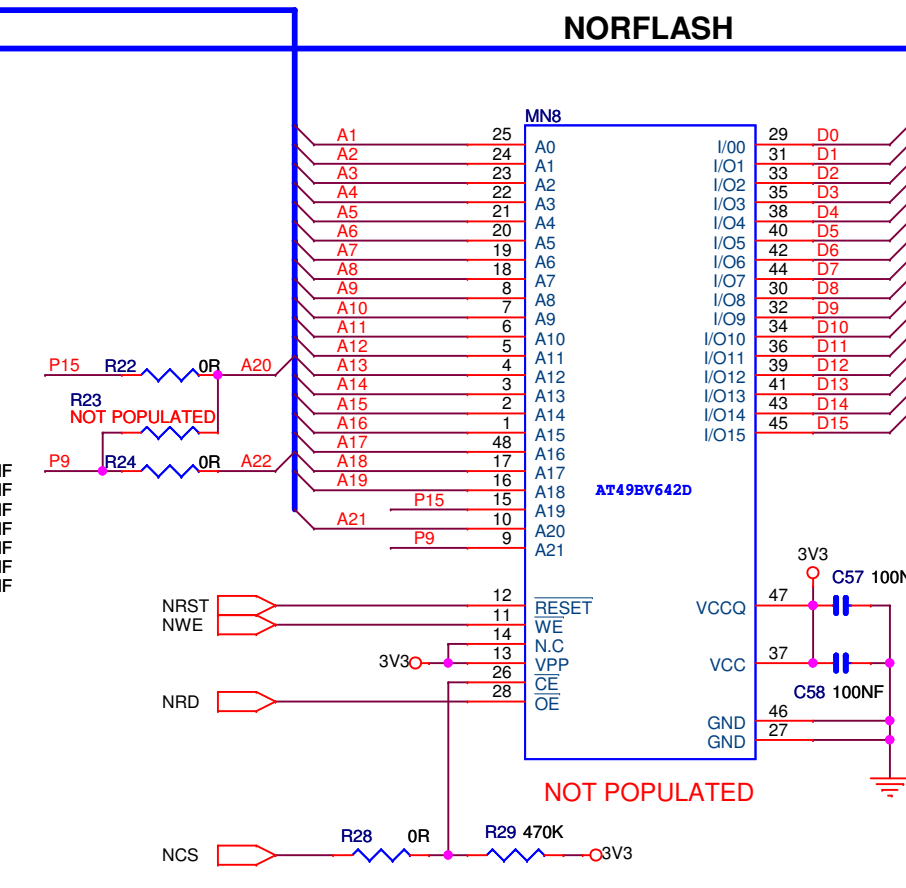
NORFLASH

MN8

A1 25 A0
A2 24 A1
A3 23 A2
A4 22 A3
A5 21 A4
A6 20 A5
A7 19 A6
A8 18 A7
A9 8 A8
A10 7 A9
A11 6 A10
A12 5 A11
A13 4 A12
A14 3 A13
A15 2 A14
A16 1 A15
A17 48 A16
A18 17 A17
A19 16 A18
P15 15 A19
A21 10 A20
P9 9 A21

I/00 29 D0
I/O1 31 D1
I/O2 33 D2
I/O3 35 D3
I/O4 38 D4
I/O5 40 D5
I/O6 42 D6
I/O7 44 D7
I/O8 30 D8
I/O9 32 D9
I/O10 34 D10
I/O11 36 D11
I/O12 39 D12
I/O13 41 D13
I/O14 43 D14
I/O15 45 D15

AT49BV642D

P15 R22 0R A20
R23
NOT POPULATED
P9 R24 0R A22

NF
NF
NF
NF
NF
NF
NF

NRST 12 $\overline{RESET}$
NWE 11 $\overline{WE}$
14 N.C
3V3 13 VPP
26 $\overline{CE}$
NRD 28 $\overline{OE}$

3V3
C57 100N
VCCQ 47
VCC 37
C58 100NF
GND 46
GND 27

NOT POPULATED

NCS R28 0R R29 470K 3V3